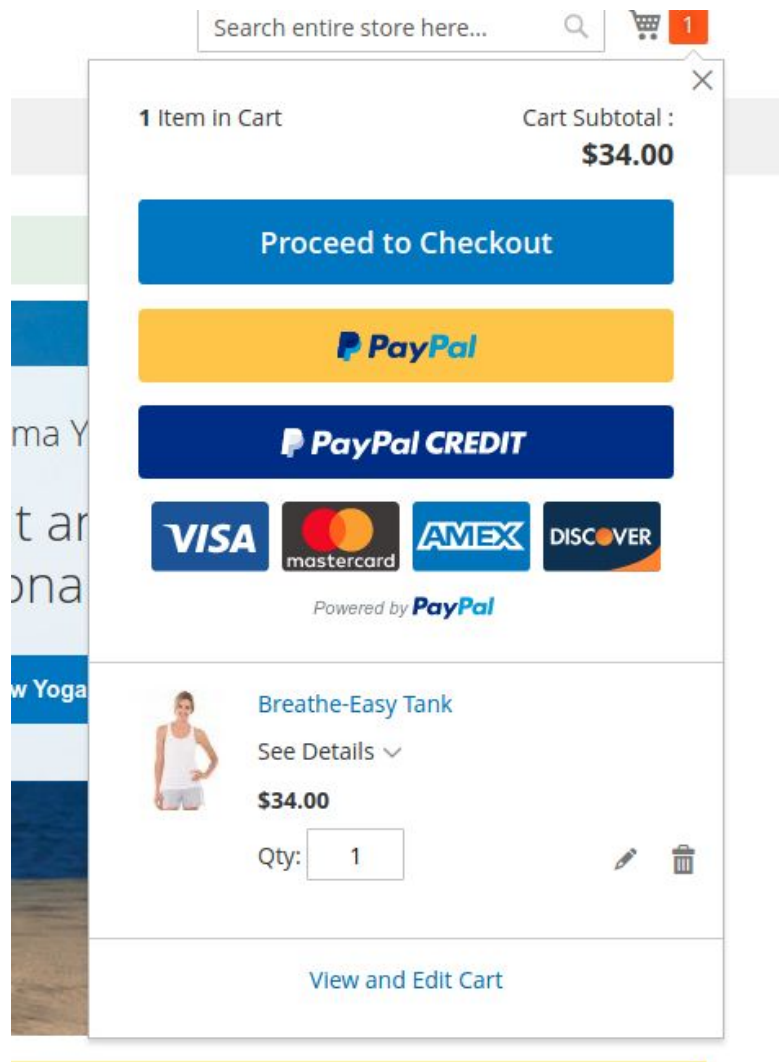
Search entire store here...

1

1 Item in Cart

Cart Subtotal :
$34.00

Proceed to Checkout

PayPal

PayPal CREDIT

VISA

mastercard

AMEX

DISCOVER

Powered by PayPal

Breathe-Easy Tank

See Details

$34.00

Qty: 1

View and Edit Cart

ma Y

t ar

ona

w Yoga